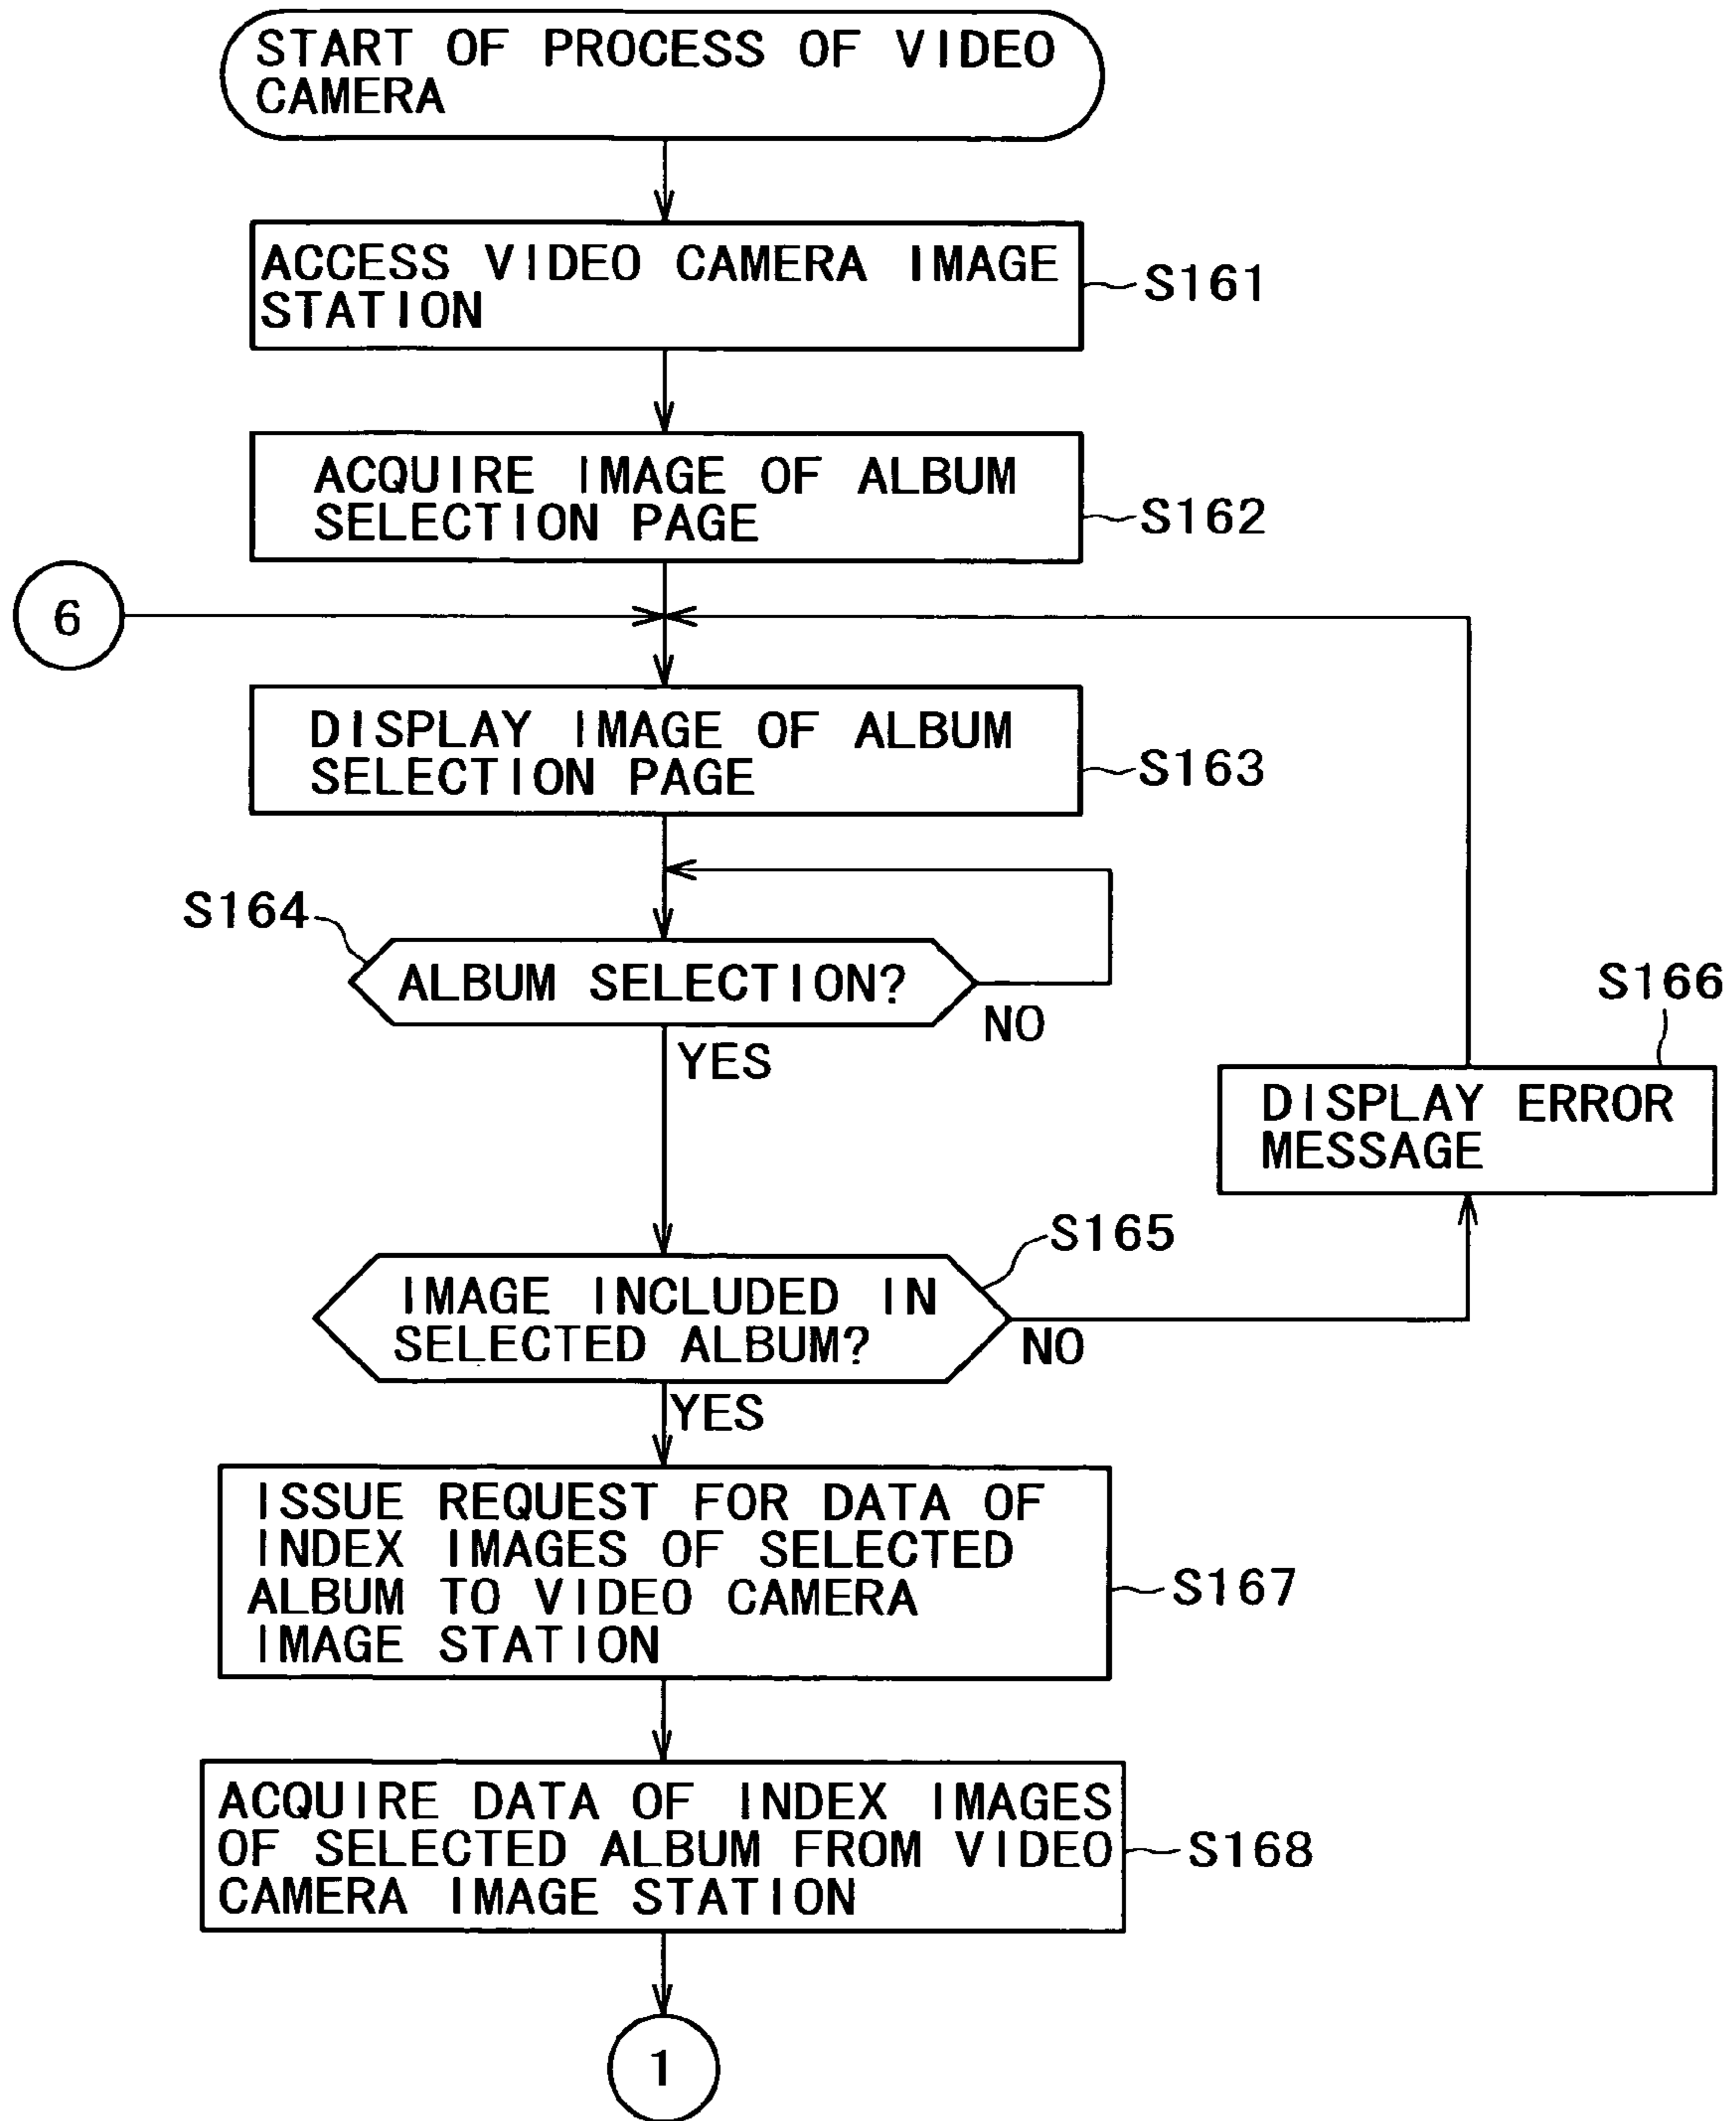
START OF PROCESS OF VIDEO CAMERA

ACCESS VIDEO CAMERA IMAGE STATION

S161

ACQUIRE IMAGE OF ALBUM SELECTION PAGE

S162

6

DISPLAY IMAGE OF ALBUM SELECTION PAGE

S163

S164

ALBUM SELECTION?

NO

YES

S166

DISPLAY ERROR MESSAGE

S165

IMAGE INCLUDED IN SELECTED ALBUM?

NO

YES

ISSUE REQUEST FOR DATA OF INDEX IMAGES OF SELECTED ALBUM TO VIDEO CAMERA IMAGE STATION

S167

ACQUIRE DATA OF INDEX IMAGES OF SELECTED ALBUM FROM VIDEO CAMERA IMAGE STATION

S168

1